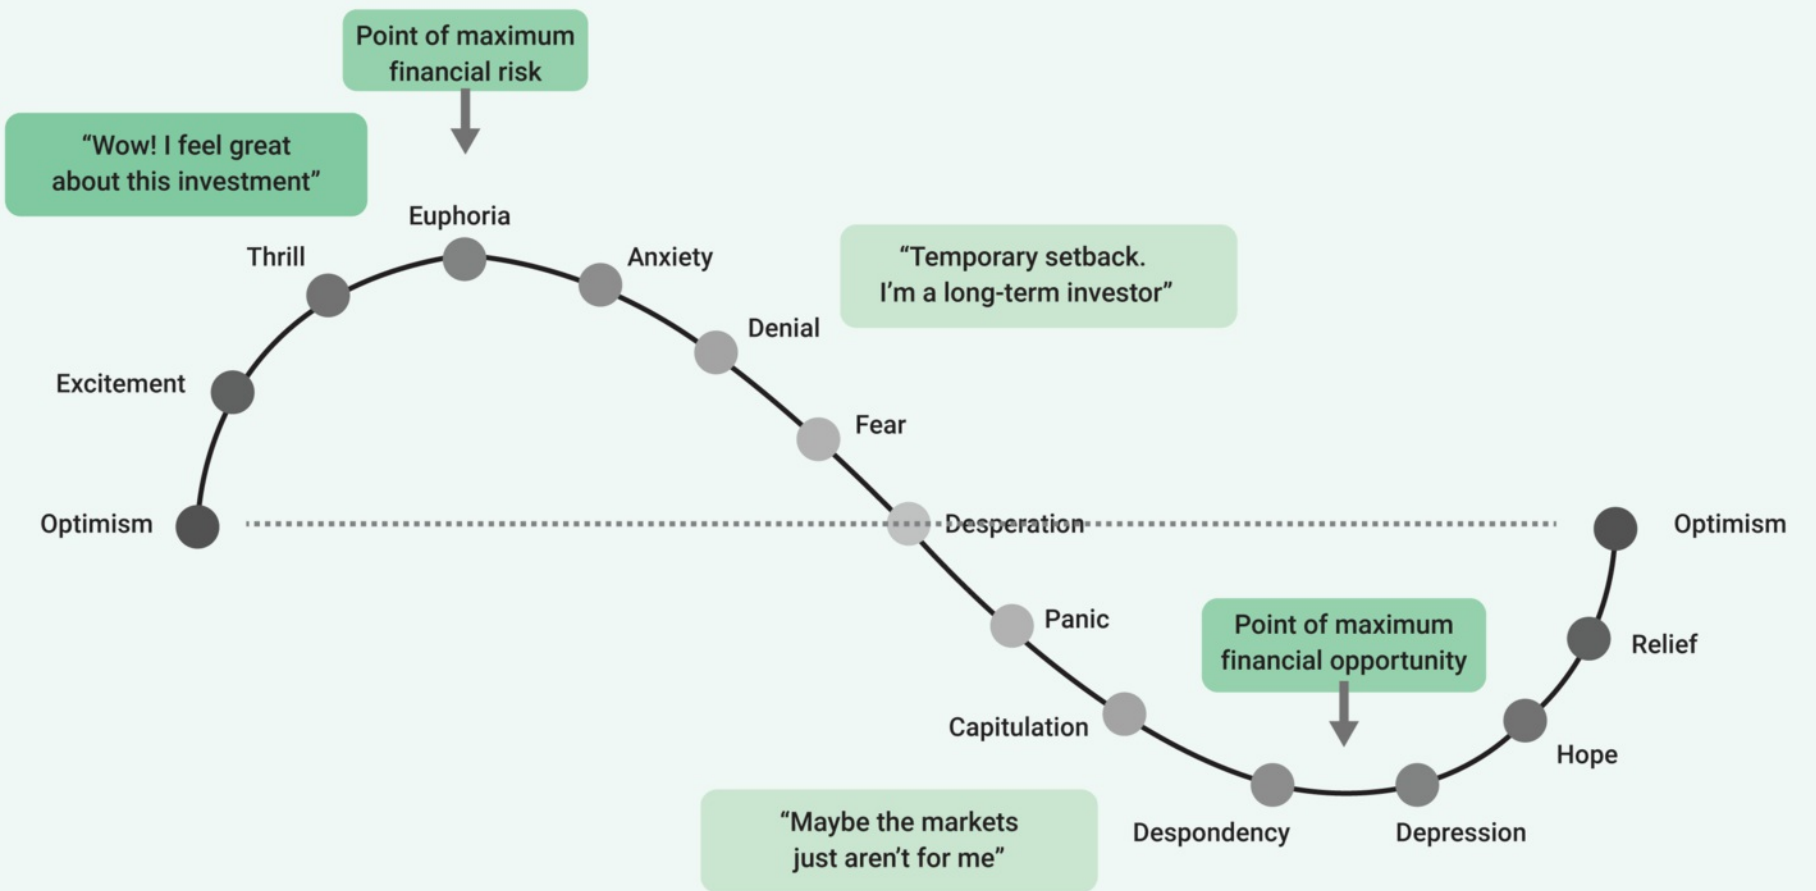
Point of maximum financial risk

“Wow! I feel great about this investment”

Euphoria

Thrill

Anxiety

“Temporary setback. I’m a long-term investor”

Denial

Excitement

Fear

Optimism

Desperation

Optimism

Panic

Point of maximum financial opportunity

Relief

Capitulation

Hope

“Maybe the markets just aren’t for me”

Despondency

Depression